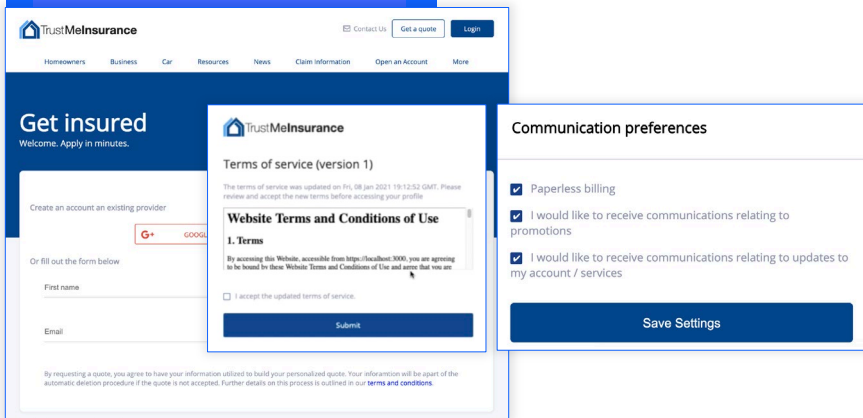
TrustMeInsurance

Contact Us Get a quote Login

Homeowners Business Car Resources News Claim Information Open an Account More

Get insured
Welcome. Apply in minutes.

Create an account an existing provider

GOOGL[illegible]

Or fill out the form below

First name

Email

By requesting a quote, you agree to have your information utilized to build your personalized quote. Your information will be apart of the automatic deletion procedure if the quote is not accepted. Further details on this process is outlined in our terms and conditions.

TrustMeInsurance

Terms of service (version 1)

The terms of service was updated on Fri, 08 Jan 2021 19:12:52 GMT. Please review and accept the new terms before accessing your profile

Website Terms and Conditions of Use

1. Terms

By accessing this Website, accessible from https://localhost:3000, you are agreeing to be bound by these Website Terms and Conditions of Use and agree that you are

I accept the updated terms of service.

Submit

Communication preferences

Paperless billing

I would like to receive communications relating to promotions

I would like to receive communications relating to updates to my account / services

Save Settings